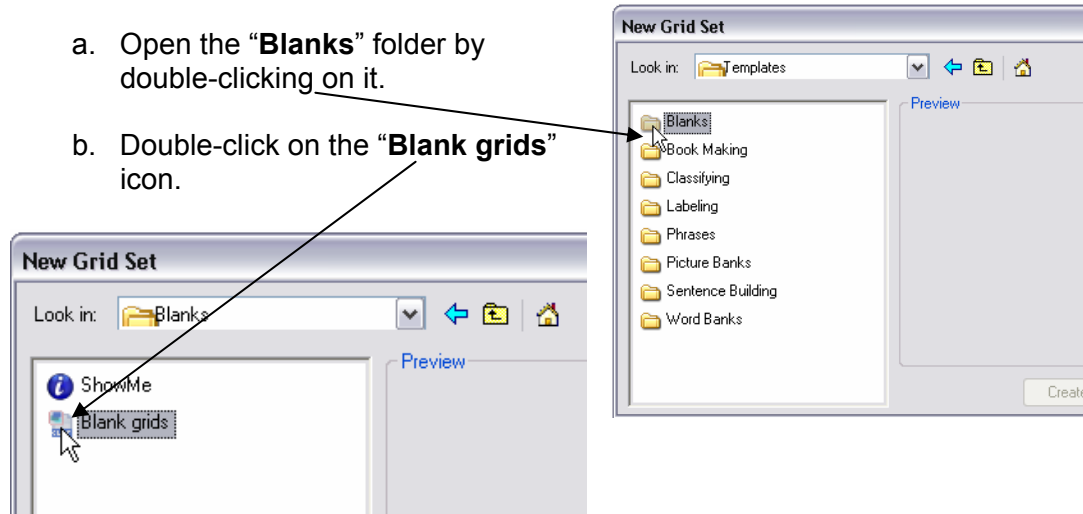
a. Open the "**Blanks**" folder by double-clicking on it.

b. Double-click on the "**Blank grids**" icon.

New Grid Set

Look in: Templates

Preview

Blanks
Book Making
Classifying
Labeling
Phrases
Picture Banks
Sentence Building
Word Banks

Create

New Grid Set

Look in: Blanks

Preview

ShowMe
Blank grids